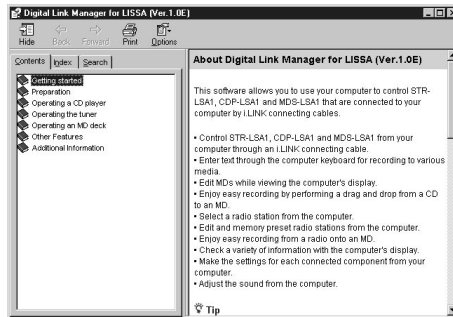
Digital Link Manager for LISSA (Ver.1.0E)

Hide Back Forward Print Options

Contents Index Search

Getting started
Preparation
Operating a CD player
Operating the tuner
Operating an MD deck
Other Features
Additional Information

About Digital Link Manager for LISSA (Ver.1.0E)

This software allows you to use your computer to control STR-LSA1, CDP-LSA1 and MDS-LSA1 that are connected to your computer by i.LINK connecting cables.

• Control STR-LSA1, CDP-LSA1 and MDS-LSA1 from your computer through an i.LINK connecting cable.
• Enter text through the computer keyboard for recording to various media.
• Edit MDs while viewing the computer's display.
• Enjoy easy recording by performing a drag and drop from a CD to an MD.
• Select a radio station from the computer.
• Edit and memory preset radio stations from the computer.
• Enjoy easy recording from a radio onto an MD.
• Check a variety of information with the computer's display.
• Make the settings for each connected component from your computer.
• Adjust the sound from the computer.

Tip